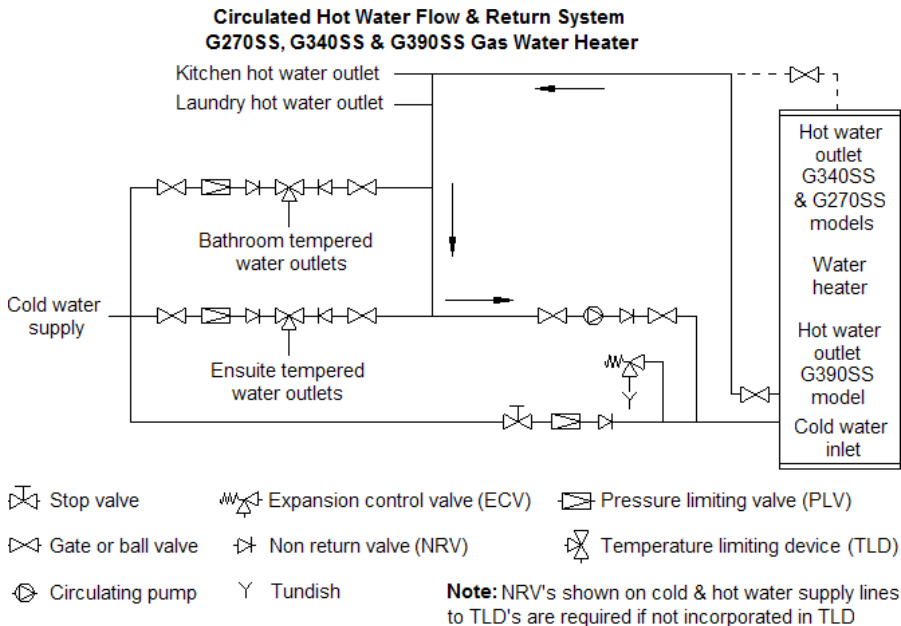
Circulated Hot Water Flow & Return System
G270SS, G340SS & G390SS Gas Water Heater

Kitchen hot water outlet
Laundry hot water outlet

Hot water outlet G340SS & G270SS models

Water heater

Hot water outlet G390SS model

Cold water inlet

Bathroom tempered water outlets

Cold water supply

Ensuite tempered water outlets

Y

Stop valve
Expansion control valve (ECV)
Pressure limiting valve (PLV)
Gate or ball valve
Non return valve (NRV)
Temperature limiting device (TLD)
Circulating pump
Y Tundish

**Note:** NRV's shown on cold & hot water supply lines to TLD's are required if not incorporated in TLD